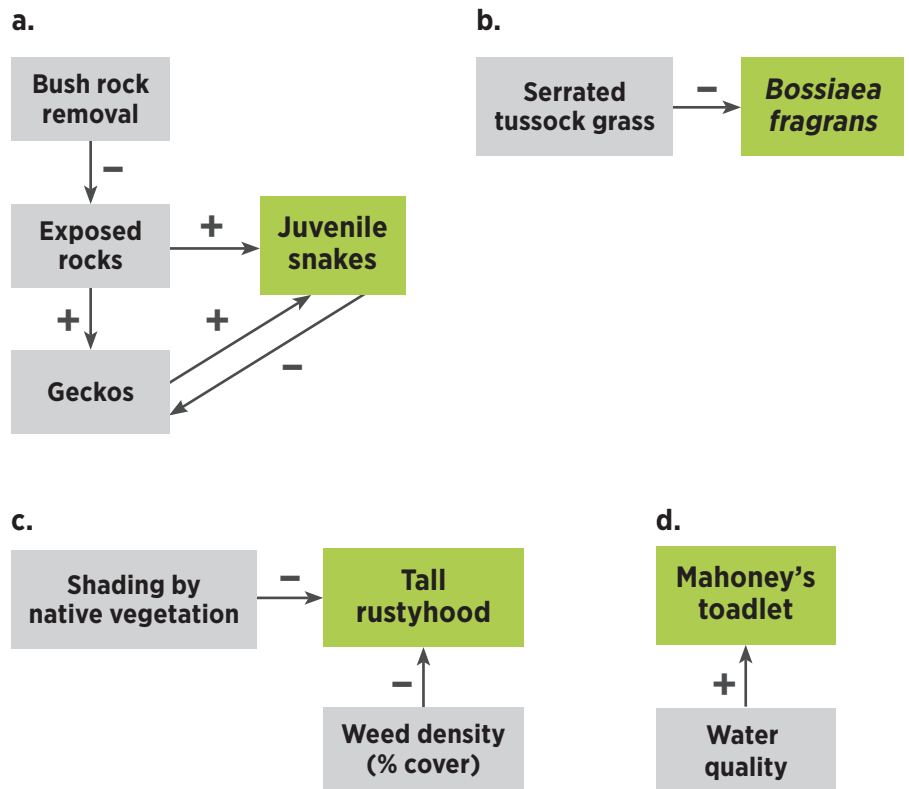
a.

Bush rock removal

–

Exposed rocks

+

Juvenile snakes

+

+

–

Geckos

b.

Serrated tussock grass

–

*Bossiaea fragrans*

c.

Shading by native vegetation

–

Tall rustyhood

–

Weed density (% cover)

d.

Mahoney's toadlet

+

Water quality